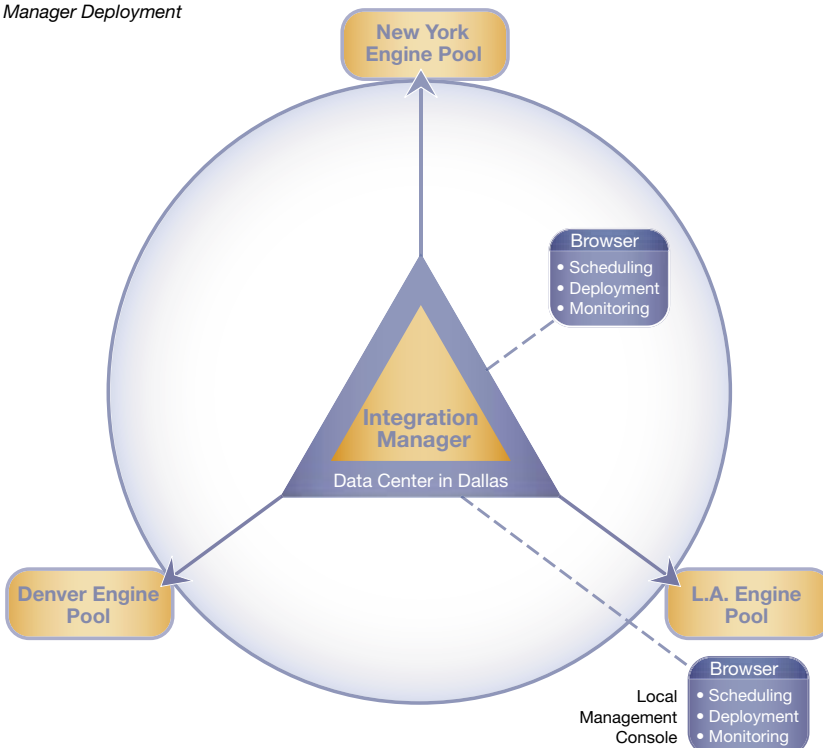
Manager Deployment

New York Engine Pool

Browser
• Scheduling
• Deployment
• Monitoring

Integration Manager

Data Center in Dallas

Denver Engine Pool

L.A. Engine Pool

Local Management Console

Browser
• Scheduling
• Deployment
• Monitoring